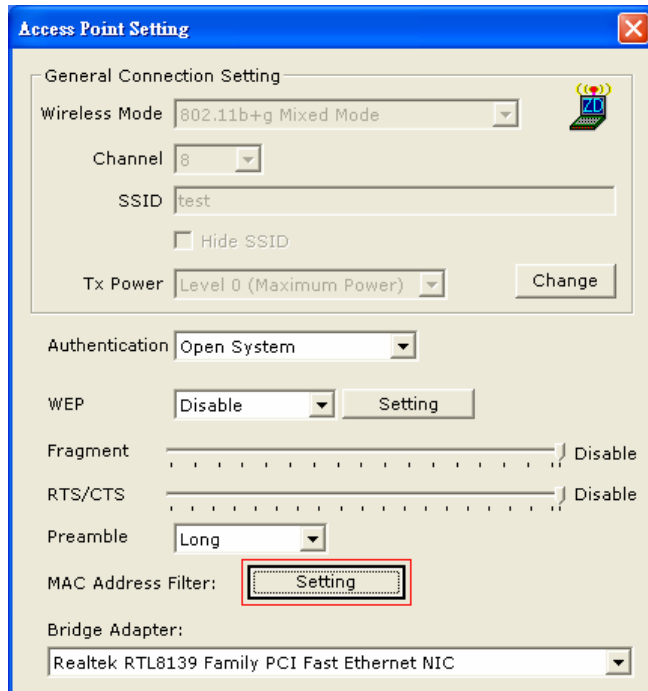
Access Point Setting

General Connection Setting

Wireless Mode 802.11b+g Mixed Mode

ZD

Channel 8

SSID test

Hide SSID

Tx Power Level 0 (Maximum Power)

Change

Authentication Open System

WEP Disable Setting

Fragment Disable

RTS/CTS Disable

Preamble Long

MAC Address Filter: Setting

Bridge Adapter:

Realtek RTL8139 Family PCI Fast Ethernet NIC